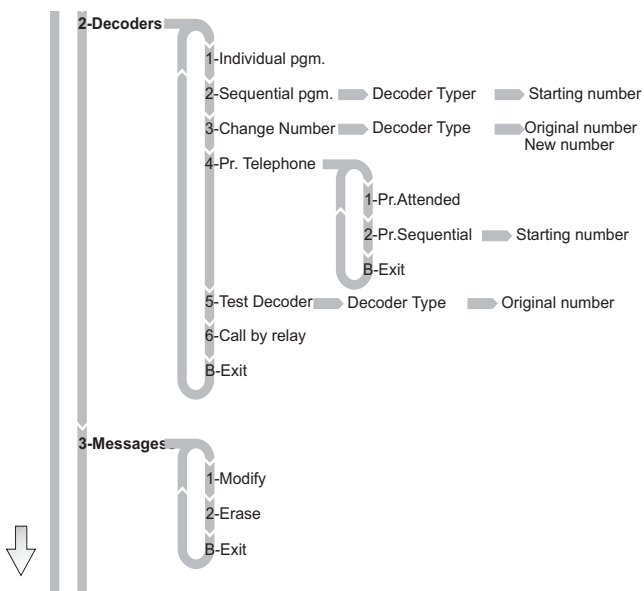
2-Decoders

1-Individual pgm.

2-Sequential pgm. Decoder Typer Starting number

3-Change Number Decoder Type Original number New number

4-Pr. Telephone

1-Pr.Attended

2-Pr.Sequential Starting number

B-Exit

5-Test Decoder Decoder Type Original number

6-Call by relay

B-Exit

3-Messages

1-Modify

2-Erase

B-Exit